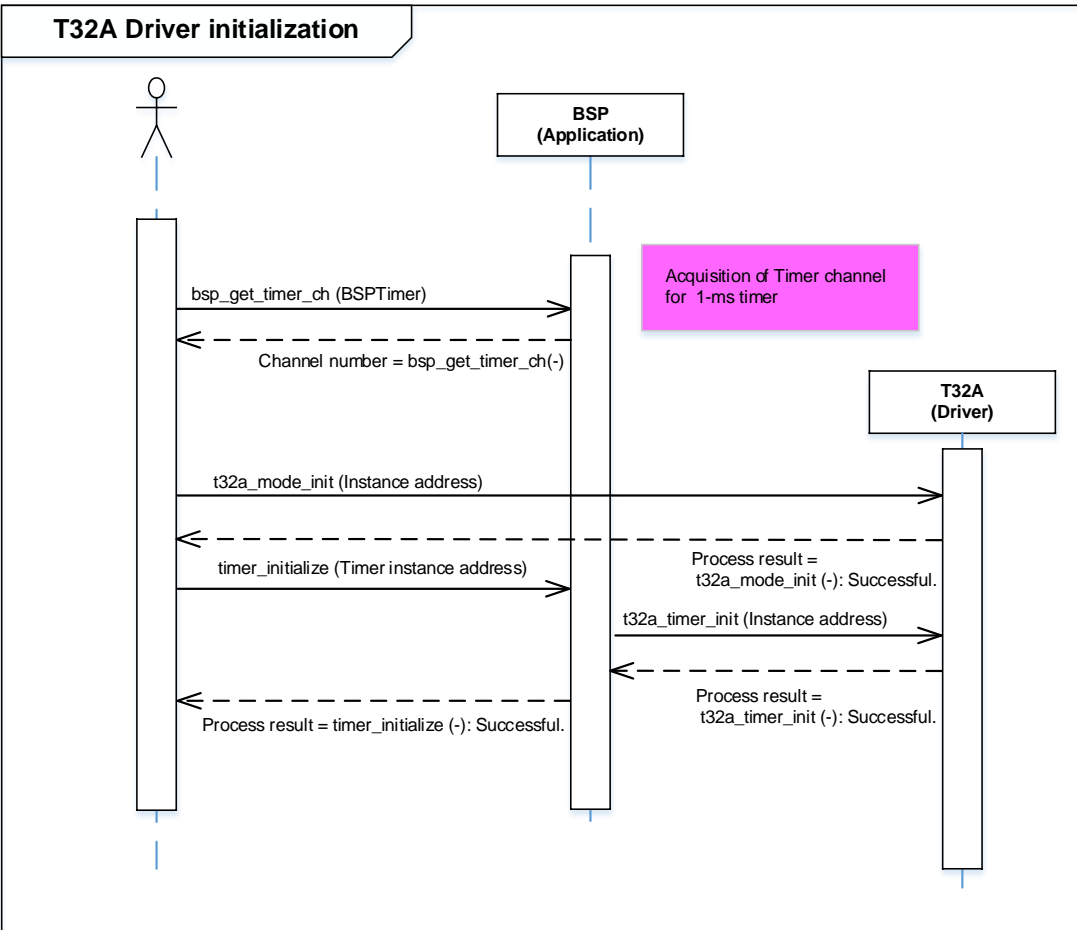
T32A Driver initialization

BSP
(Application)

Acquisition of Timer channel for 1-ms timer

bsp_get_timer_ch (BSPTimer)

Channel number = bsp_get_timer_ch(-)

T32A
(Driver)

t32a_mode_init (Instance address)

Process result =
t32a_mode_init (-): Successful.

timer_initialize (Timer instance address)

t32a_timer_init (Instance address)

Process result =
t32a_timer_init (-): Successful.

Process result = timer_initialize (-): Successful.